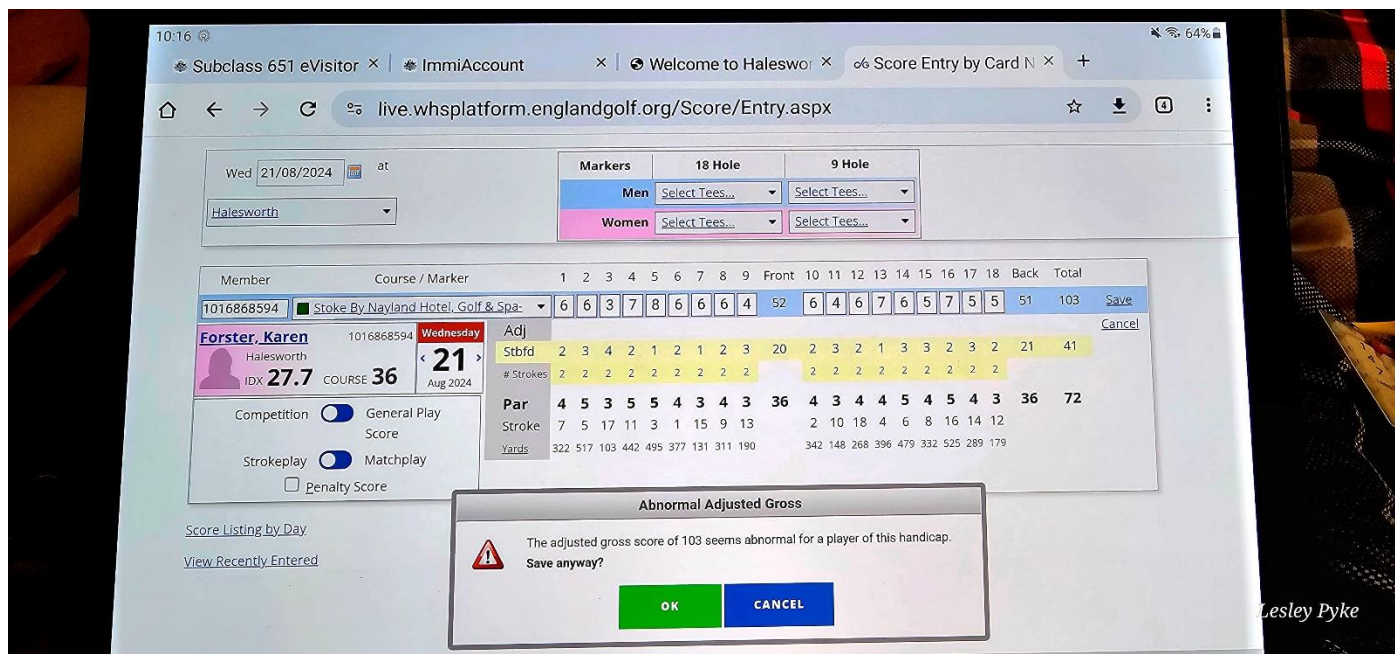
10:16 ⚙ 64%

Subclass 651 eVisitor × | ImmiAccount × | Welcome to Haleswor × | Score Entry by Card N × +

live.whsplatform.englandgolf.org/Score/Entry.aspx

Wed 21/08/2024 at

Halesworth

| Markers | 18 Hole | 9 Hole |
|---|---|---|
| Men | Select Tees... | Select Tees... |
| Women | Select Tees... | Select Tees... |

| Member | Course / Marker | 1 | 2 | 3 | 4 | 5 | 6 | 7 | 8 | 9 | Front | 10 | 11 | 12 | 13 | 14 | 15 | 16 | 17 | 18 | Back | Total |
|---|---|---|---|---|---|---|---|---|---|---|---|---|---|---|---|---|---|---|---|---|---|---|
| 1016868594 | Stoke By Nayland Hotel, Golf & Spa- | 6 | 6 | 3 | 7 | 8 | 6 | 6 | 6 | 4 | 52 | 6 | 4 | 6 | 7 | 6 | 5 | 7 | 5 | 5 | 51 | 103 |
| | Stbfd | 2 | 3 | 4 | 2 | 1 | 2 | 1 | 2 | 3 | 20 | 2 | 3 | 2 | 1 | 3 | 3 | 2 | 3 | 2 | 21 | 41 |
| | # Strokes | 2 | 2 | 2 | 2 | 2 | 2 | 2 | 2 | 2 | | 2 | 2 | 2 | 2 | 2 | 2 | 2 | 2 | 2 | | |
| | Par | 4 | 5 | 3 | 5 | 5 | 4 | 3 | 4 | 3 | 36 | 4 | 3 | 4 | 4 | 5 | 4 | 5 | 4 | 3 | 36 | 72 |
| | Stroke | 7 | 5 | 17 | 11 | 3 | 1 | 15 | 9 | 13 | | 2 | 10 | 18 | 4 | 6 | 8 | 16 | 14 | 12 | | |
| | Yards | 322 | 517 | 103 | 442 | 495 | 377 | 131 | 311 | 190 | | 342 | 148 | 268 | 396 | 479 | 332 | 525 | 289 | 179 | | |

Save
Cancel
Adj

Forster, Karen 1016868594
Halesworth
IDX 27.7 COURSE 36
Wednesday
21
Aug 2024

Competition General Play Score
Strokeplay Matchplay
Penalty Score

Score Listing by Day
View Recently Entered

Abnormal Adjusted Gross
The adjusted gross score of 103 seems abnormal for a player of this handicap.
Save anyway?
OK CANCEL

Lesley Pyke